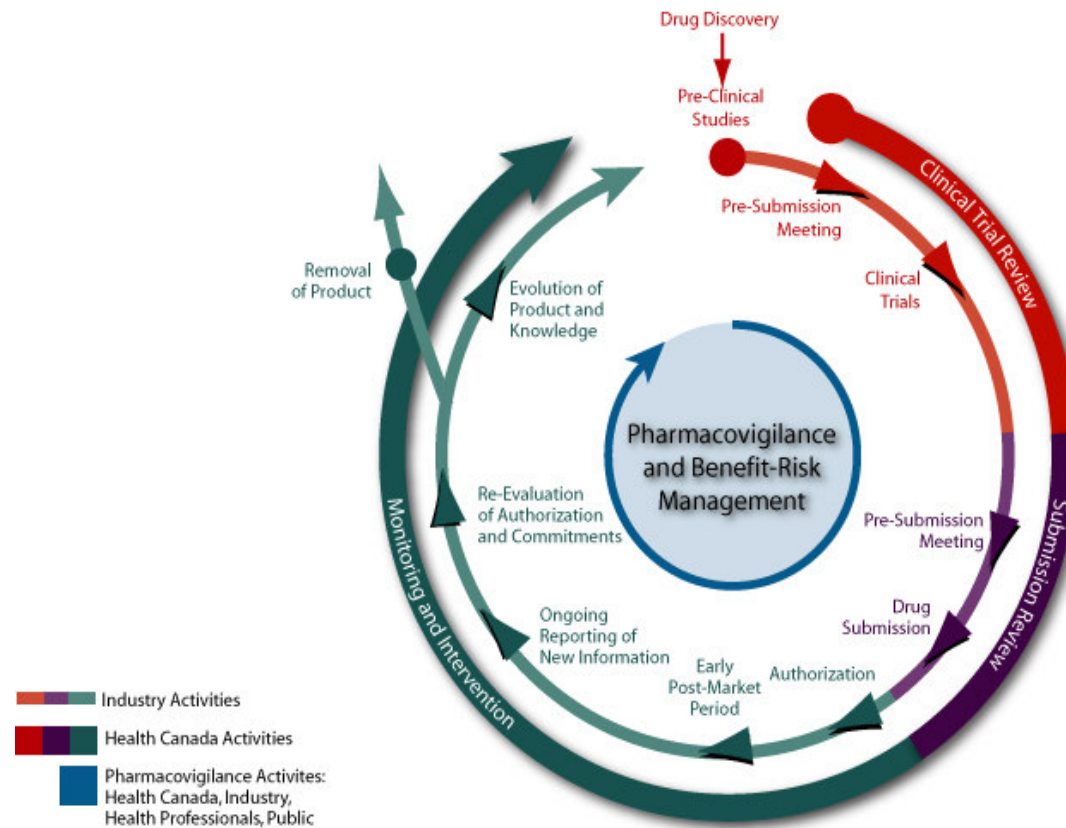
Drug Discovery

Pre-Clinical Studies

Pre-Submission Meeting

Clinical Trials

Clinical Trial Review

Pre-Submission Meeting

Drug Submission

Submission Review

Authorization

Early Post-Market Period

Ongoing Reporting of New Information

Re-Evaluation of Authorization and Commitments

Evolution of Product and Knowledge

Removal of Product

Monitoring and Intervention

Pharmacovigilance and Benefit-Risk Management

Industry Activities

Health Canada Activities

Pharmacovigilance Activites: Health Canada, Industry, Health Professionals, Public